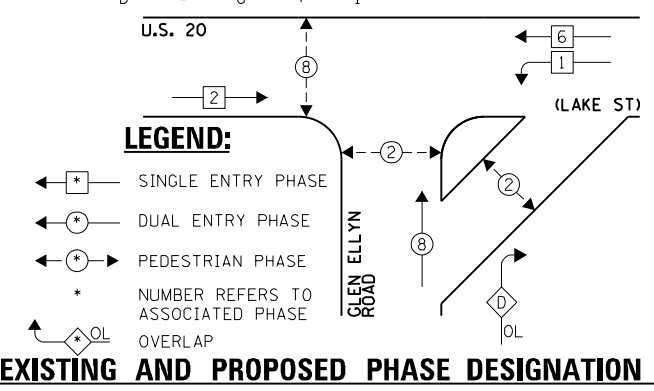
U.S. 20

8

6

1

2

(LAKE ST)

LEGEND:

2

SINGLE ENTRY PHASE

2

*

DUAL ENTRY PHASE

*

8

GLEN ELLYN ROAD

PEDESTRIAN PHASE

*

*

NUMBER REFERS TO ASSOCIATED PHASE

D

OL

*

OL

OVERLAP

EXISTING AND PROPOSED PHASE DESIGNATION